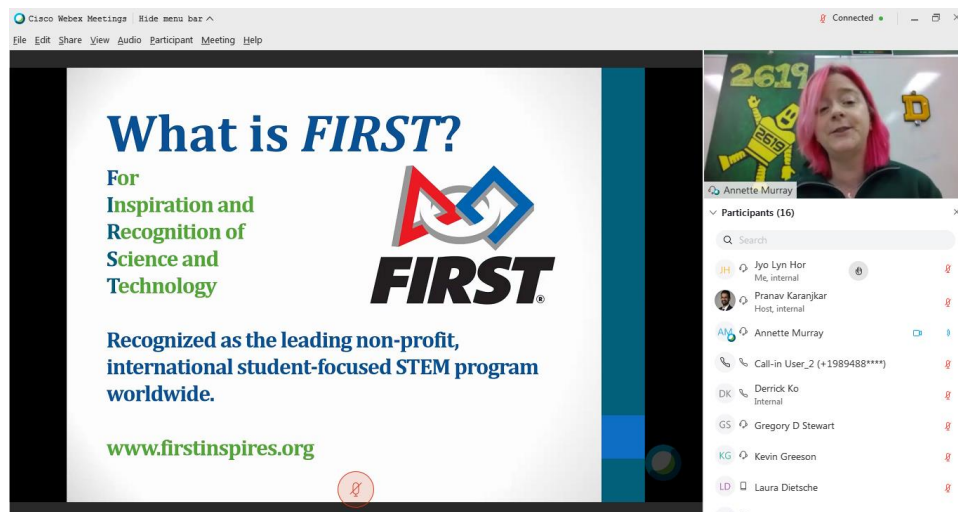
Cisco Webex Meetings | Hide menu bar ^

Connected •

File Edit Share View Audio Participant Meeting Help

What is *FIRST*?

For
Inspiration and
Recognition of
Science and
Technology

FIRST®

Recognized as the leading non-profit, international student-focused STEM program worldwide.

www.firstinspires.org

2619

D

Annette Murray

Participants (16)

Search

JH Jyo Lyn Hor
Me, internal

Pranav Karanjkar
Host, internal

AM Annette Murray

Call-in User_2 (+1989488****)

DK Derrick Ko
Internal

GS Gregory D Stewart

KG Kevin Greeson

LD Laura Dietsche